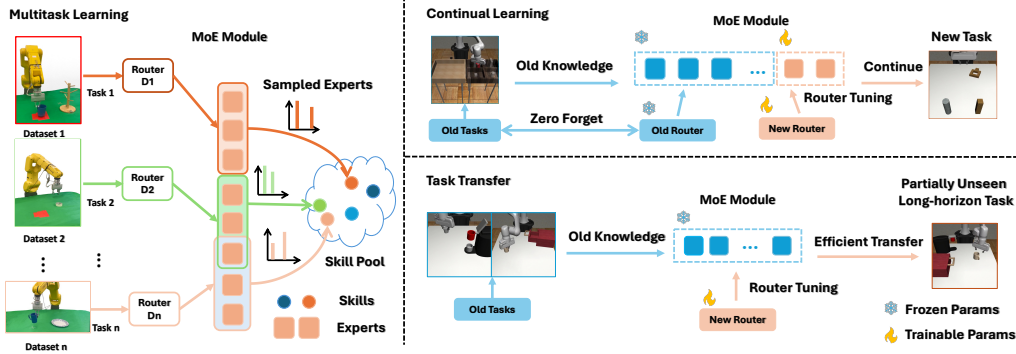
Multitask Learning

MoE Module

Task 1

Router D1

Dataset 1

Sampled Experts

Task 2

Router D2

Dataset 2

Task n

Router Dn

Dataset n

Skill Pool

Skills

Experts

Continual Learning

MoE Module

New Task

Old Knowledge

Continue

Router Tuning

Zero Forget

Old Tasks

Old Router

New Router

Task Transfer

MoE Module

Partially Unseen Long-horizon Task

Old Knowledge

Efficient Transfer

Router Tuning

Old Tasks

New Router

Frozen Params

Trainable Params